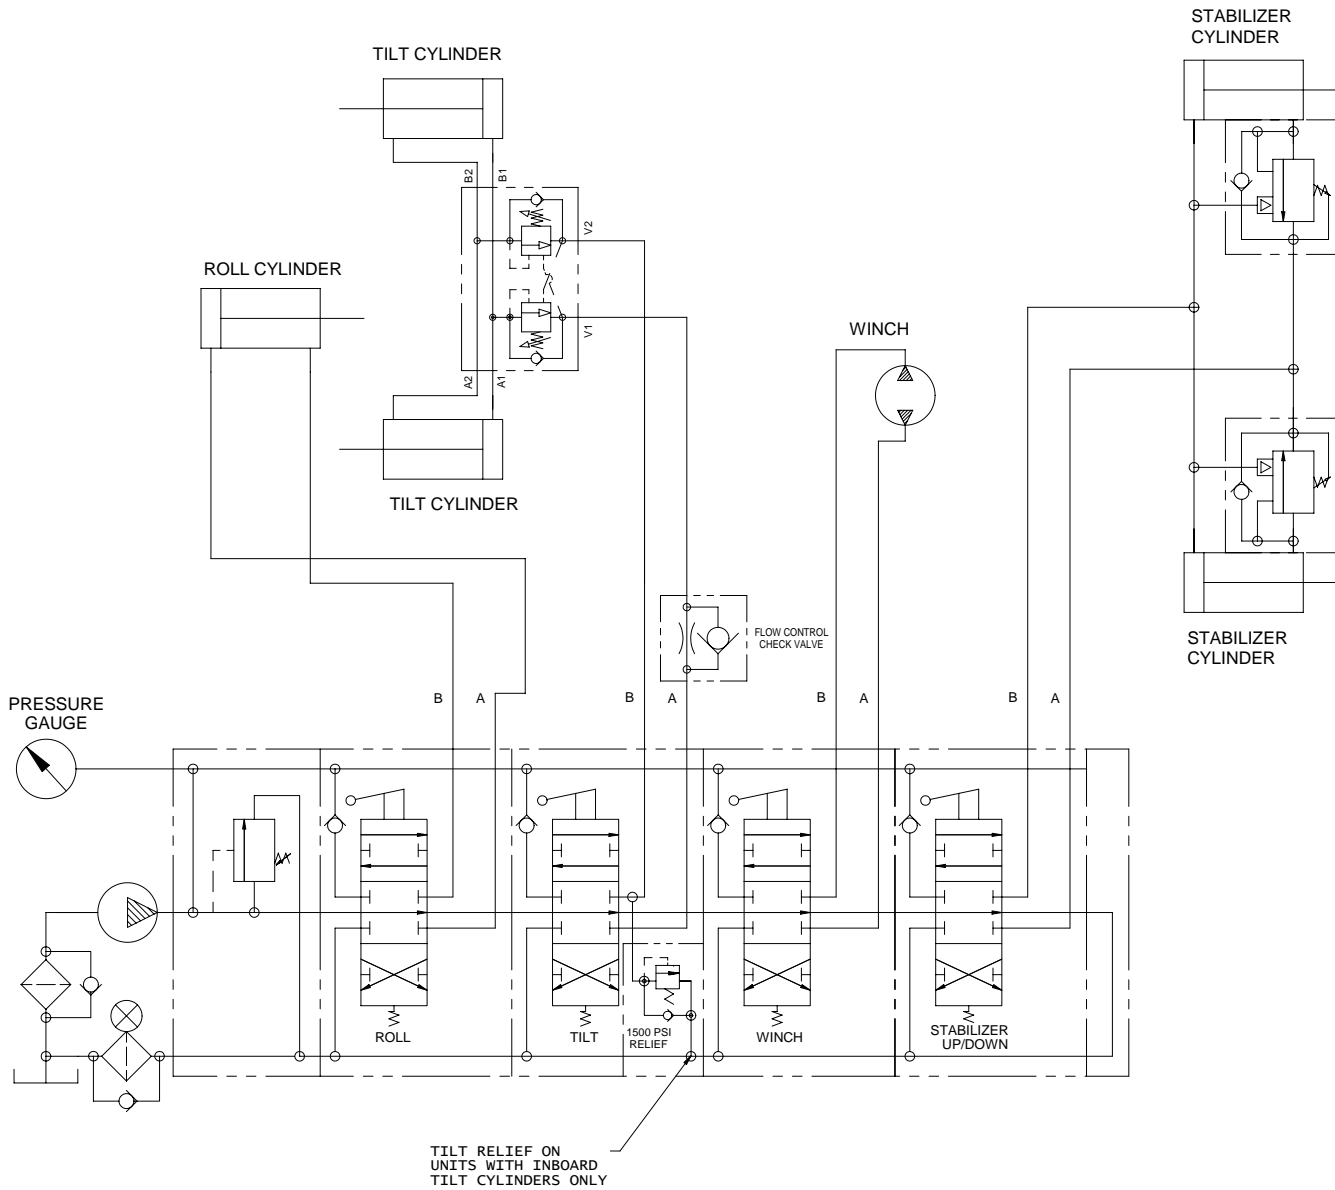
STABILIZER CYLINDER

TILT CYLINDER

B2 B1

V2

ROLL CYLINDER

V1

WINCH

A2 A1

TILT CYLINDER

FLOW CONTROL CHECK VALVE

STABILIZER CYLINDER

PRESSURE GAUGE

B A B A B A B A

ROLL

TILT

1500 PSI RELIEF

WINCH

STABILIZER UP/DOWN

TILT RELIEF ON UNITS WITH INBOARD TILT CYLINDERS ONLY